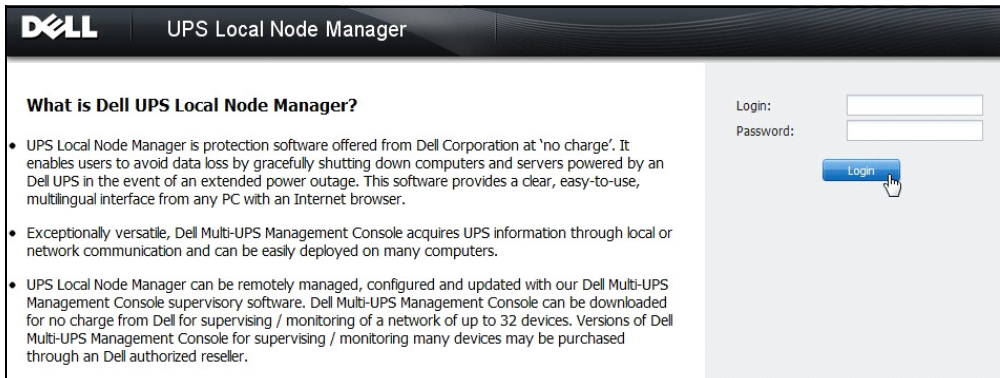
DELL UPS Local Node Manager

What is Dell UPS Local Node Manager?

- UPS Local Node Manager is protection software offered from Dell Corporation at 'no charge'. It enables users to avoid data loss by gracefully shutting down computers and servers powered by an Dell UPS in the event of an extended power outage. This software provides a clear, easy-to-use, multilingual interface from any PC with an Internet browser.

- Exceptionally versatile, Dell Multi-UPS Management Console acquires UPS information through local or network communication and can be easily deployed on many computers.

- UPS Local Node Manager can be remotely managed, configured and updated with our Dell Multi-UPS Management Console supervisory software. Dell Multi-UPS Management Console can be downloaded for no charge from Dell for supervising / monitoring of a network of up to 32 devices. Versions of Dell Multi-UPS Management Console for supervising / monitoring many devices may be purchased through an Dell authorized reseller.

Login:
Password:
Login